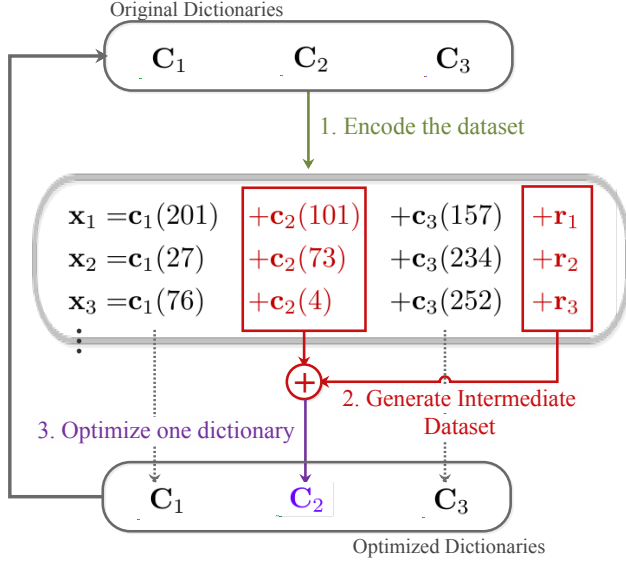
Original Dictionaries

$\mathbf{C}_1$ $\mathbf{C}_2$ $\mathbf{C}_3$

1. Encode the dataset

$\mathbf{x}_1 = \mathbf{c}_1(201)$ $+\mathbf{c}_2(101)$ $+\mathbf{c}_3(157)$ $+\mathbf{r}_1$
$\mathbf{x}_2 = \mathbf{c}_1(27)$ $+\mathbf{c}_2(73)$ $+\mathbf{c}_3(234)$ $+\mathbf{r}_2$
$\mathbf{x}_3 = \mathbf{c}_1(76)$ $+\mathbf{c}_2(4)$ $+\mathbf{c}_3(252)$ $+\mathbf{r}_3$
$\vdots$

$+$

2. Generate Intermediate Dataset

3. Optimize one dictionary

$\mathbf{C}_1$ $\mathbf{C}_2$ $\mathbf{C}_3$

Optimized Dictionaries